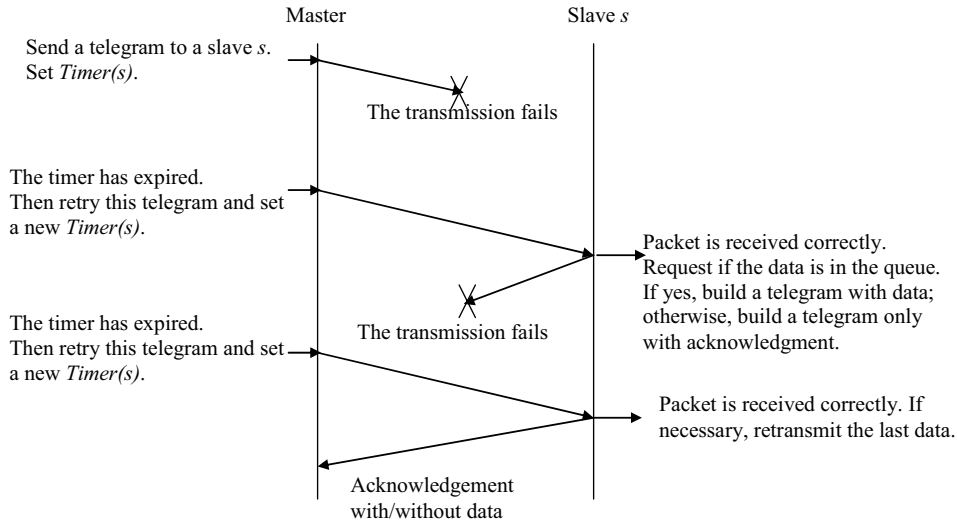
Master

Slave *s*

Send a telegram to a slave *s*. Set *Timer(s)*.

The transmission fails

The timer has expired. Then retry this telegram and set a new *Timer(s)*.

Packet is received correctly. Request if the data is in the queue. If yes, build a telegram with data; otherwise, build a telegram only with acknowledgment.

The transmission fails

The timer has expired. Then retry this telegram and set a new *Timer(s)*.

Packet is received correctly. If necessary, retransmit the last data.

Acknowledgement with/without data